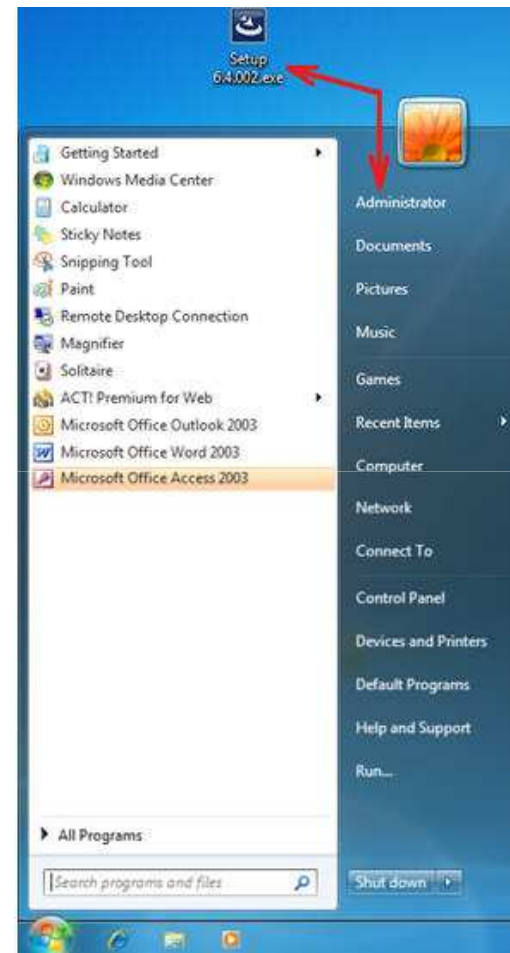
Setup
6.4.002.exe

Getting Started
Windows Media Center
Calculator
Sticky Notes
Snipping Tool
Paint
Remote Desktop Connection
Magnifier
Solitaire
ACT! Premium for Web
Microsoft Office Outlook 2003
Microsoft Office Word 2003
Microsoft Office Access 2003

All Programs

Search programs and files

Administrator
Documents
Pictures
Music
Games
Recent Items
Computer
Network
Connect To
Control Panel
Devices and Printers
Default Programs
Help and Support
Run...

Shut down